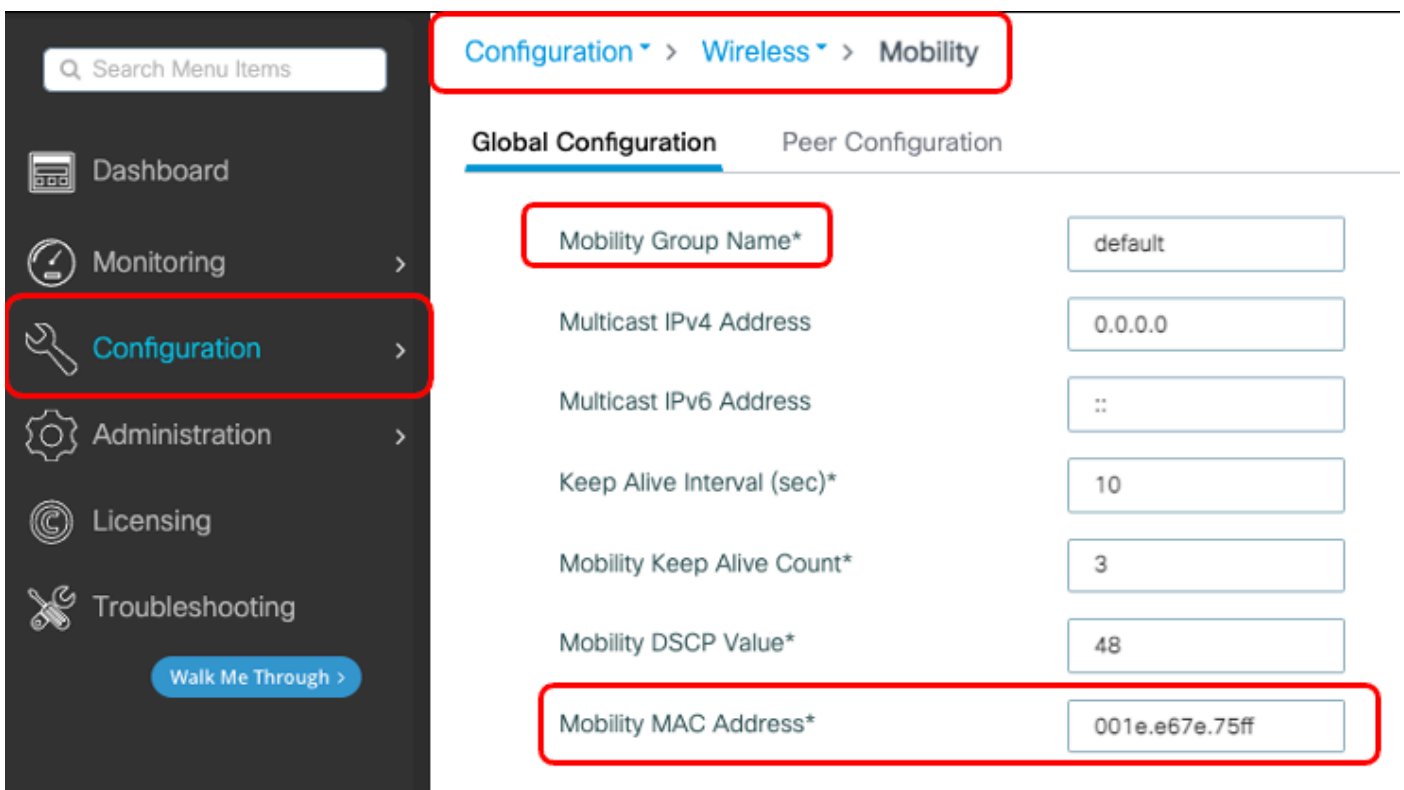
Search Menu Items

Dashboard

Monitoring >

Configuration >

Administration >

Licensing

Troubleshooting

Walk Me Through >

Configuration > Wireless > Mobility

Global Configuration Peer Configuration

| | |
|---|---|
| Mobility Group Name* | default |
| Multicast IPv4 Address | 0.0.0.0 |
| Multicast IPv6 Address | :: |
| Keep Alive Interval (sec)* | 10 |
| Mobility Keep Alive Count* | 3 |
| Mobility DSCP Value* | 48 |
| Mobility MAC Address* | 001e.e67e.75ff |